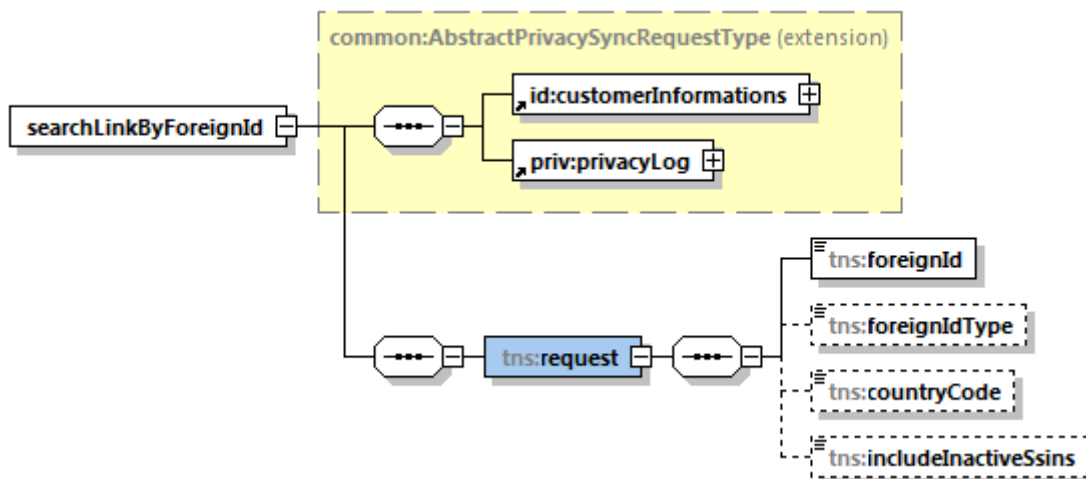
common:AbstractPrivacySyncRequestType (extension)

searchLinkByForeignId

id:customerInformations

priv:privacyLog

tns:request

tns:foreignId

tns:foreignIdType

tns:countryCode

tns:includeInactiveSsins